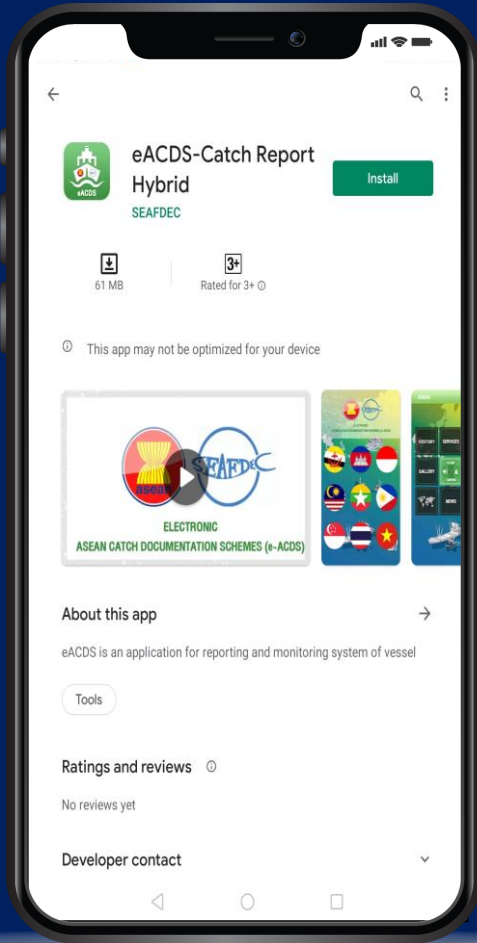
eACDS

eACDS-Catch Report Hybrid

SEAFDEC

Install

61 MB

3+

Rated for 3+

This app may not be optimized for your device

asean

SEAFDEC

ELECTRONIC

ASEAN CATCH DOCUMENTATION SCHEMES (e-ACDS)

HISTORY

SERVICES

GALLERY

NEWS

About this app

eACDS is an application for reporting and monitoring system of vessel

Tools

Ratings and reviews

No reviews yet

Developer contact